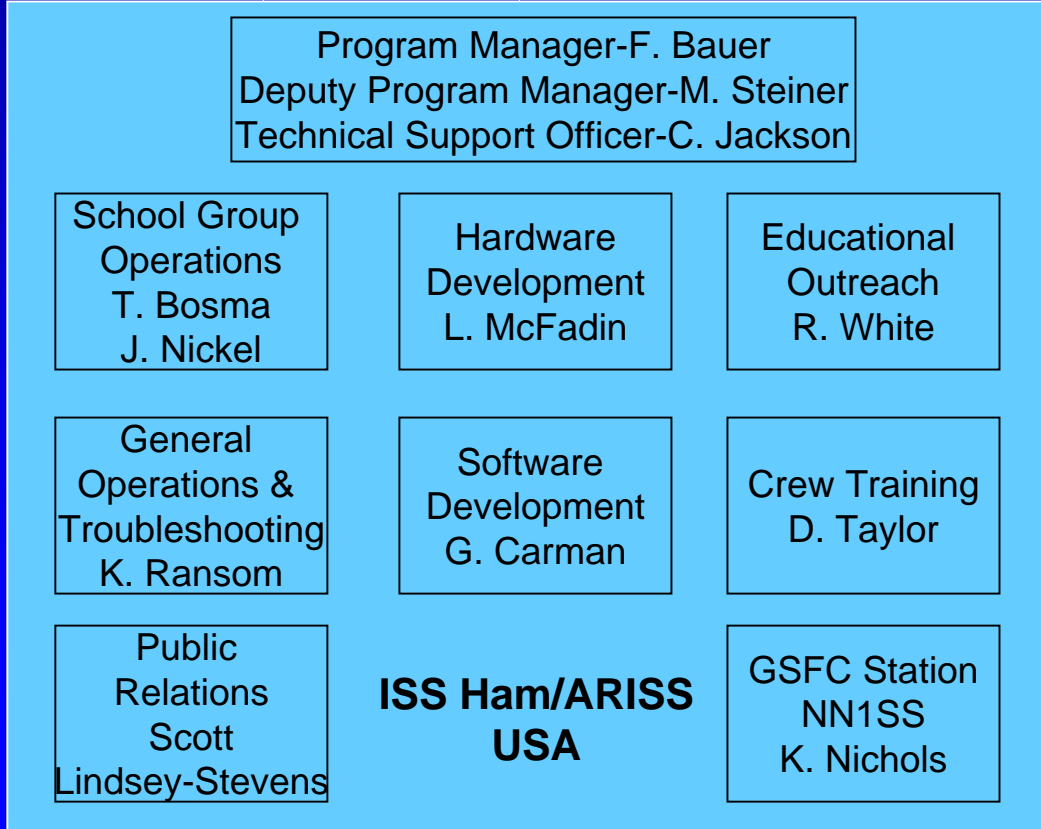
Program Manager-F. Bauer
Deputy Program Manager-M. Steiner
Technical Support Officer-C. Jackson

School Group Operations
T. Bosma
J. Nickel

Hardware Development
L. McFadin

Educational Outreach
R. White

General Operations & Troubleshooting
K. Ransom

Software Development
G. Carman

Crew Training
D. Taylor

Public Relations
Scott Lindsey-Stevens

ISS Ham/ARISS USA

GSFC Station
NN1SS
K. Nichols